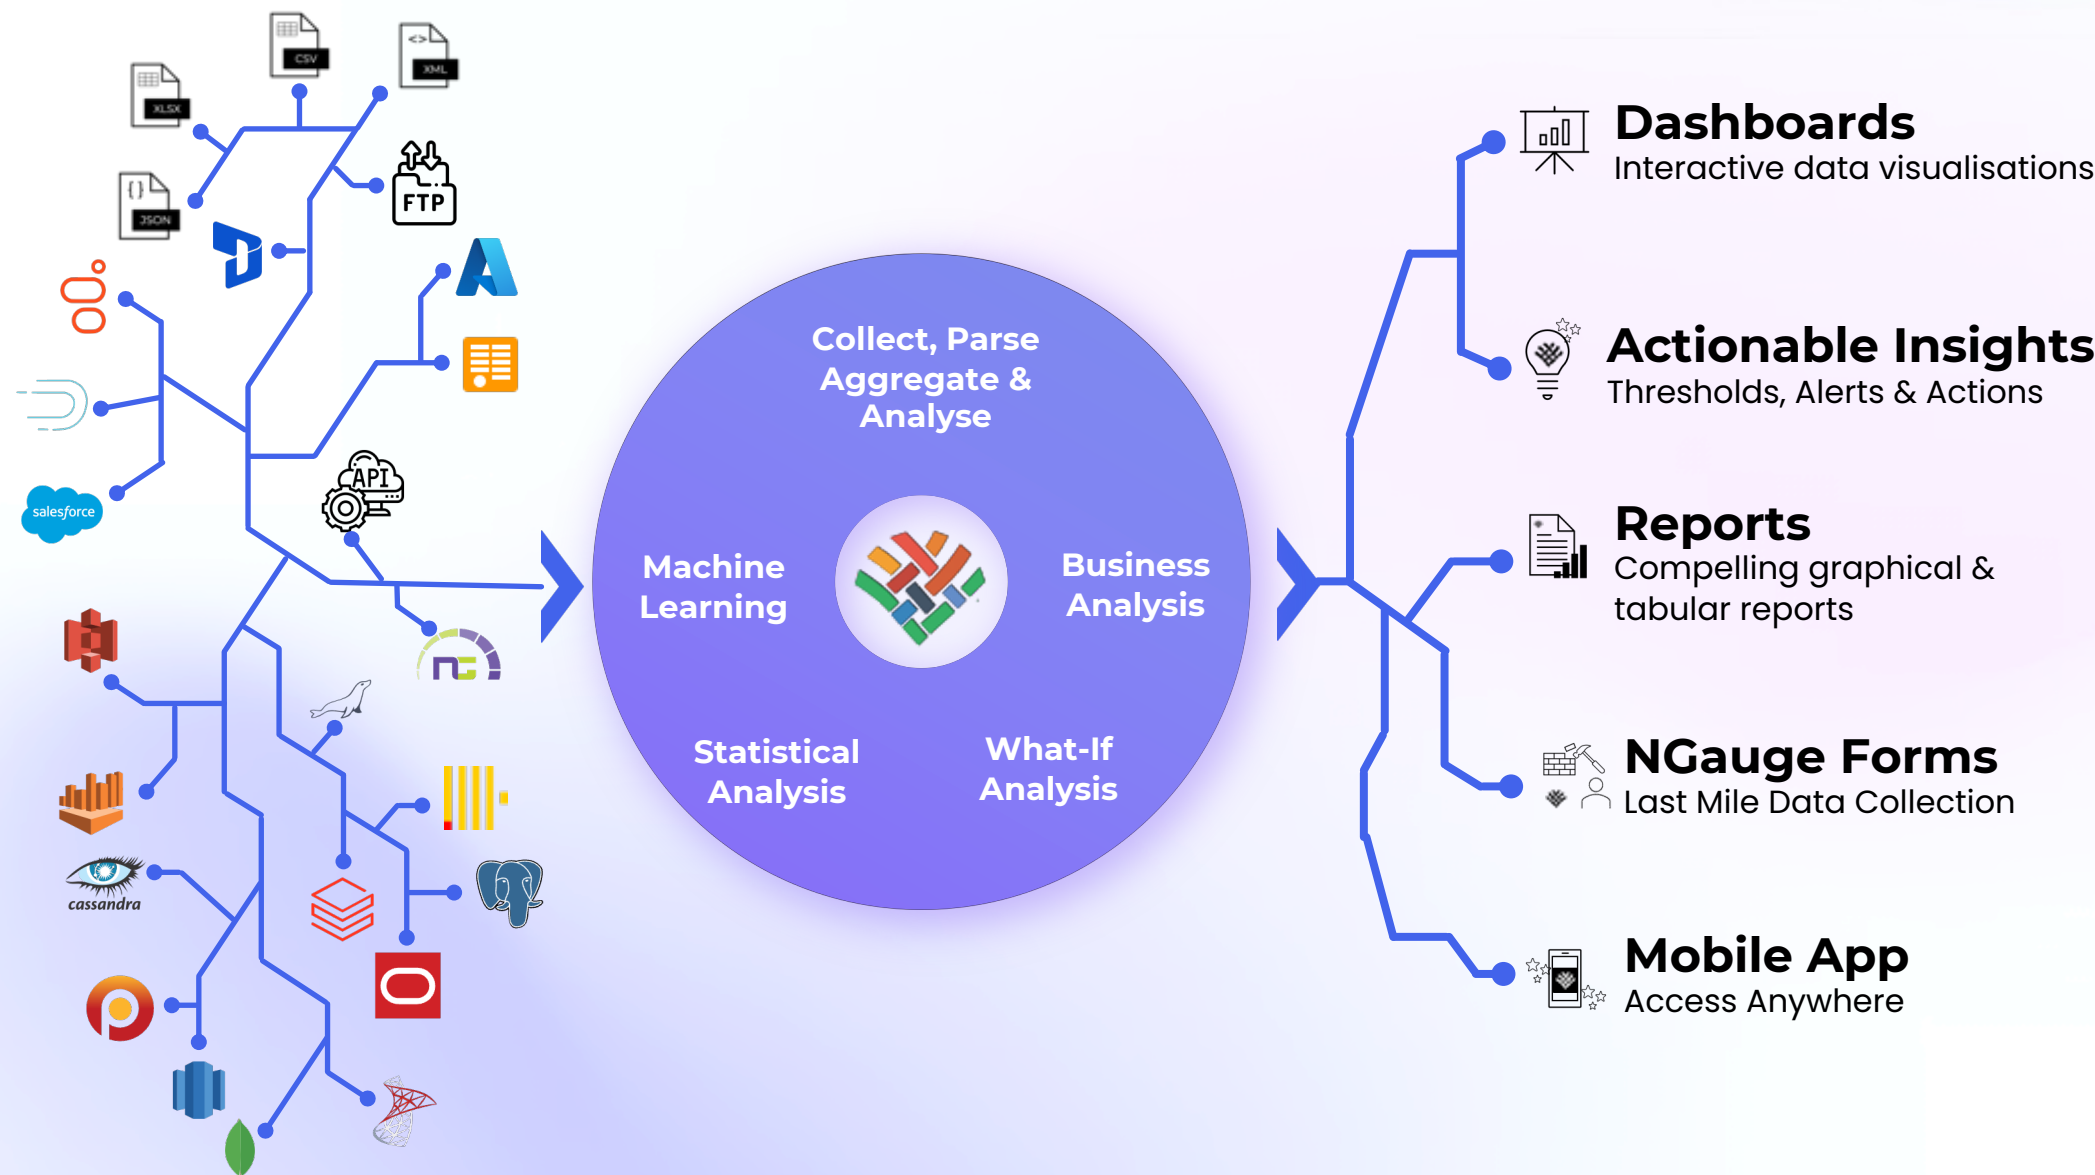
CSV
XML
XLSX
JSON
FTP
API
salesforce
cassandra

Collect, Parse Aggregate & Analyse

Machine Learning

Business Analysis

Statistical Analysis

What-If Analysis

Dashboards
Interactive data visualisations

Actionable Insights
Thresholds, Alerts & Actions

Reports
Compelling graphical & tabular reports

NGauge Forms
Last Mile Data Collection

Mobile App
Access Anywhere